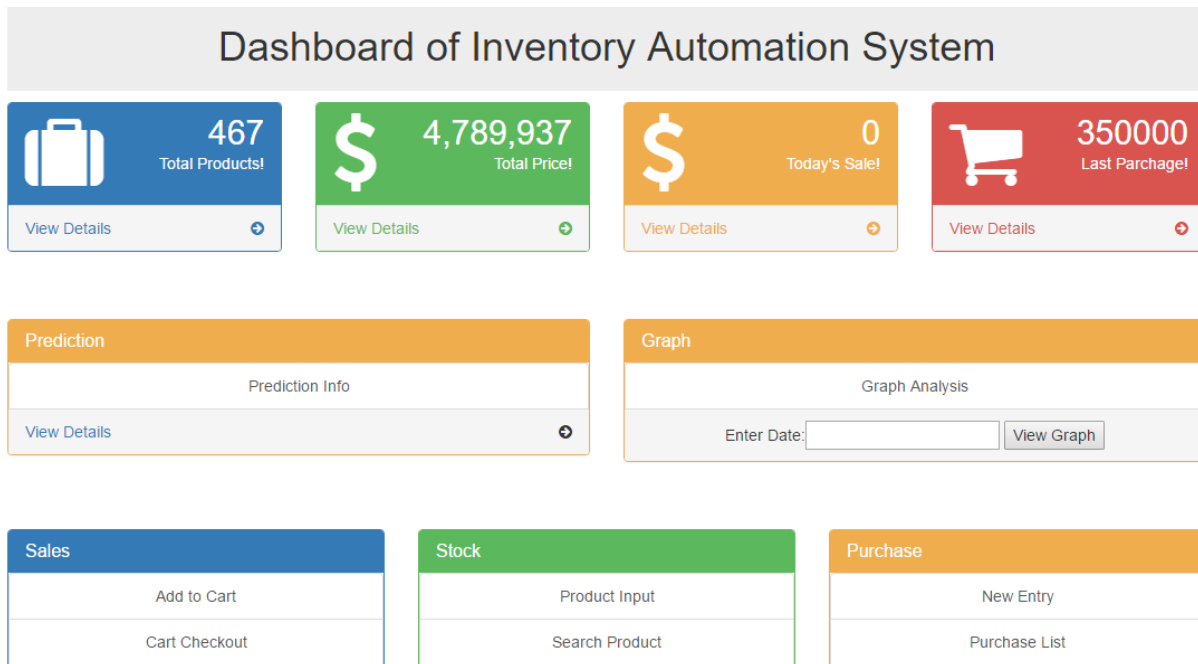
Dashboard of Inventory Automation System

467
Total Products!
View Details

$
4,789,937
Total Price!
View Details

$
0
Today's Sale!
View Details

350000
Last Parchage!
View Details

Prediction
Prediction Info
View Details

Graph
Graph Analysis
Enter Date:
View Graph

Sales
Add to Cart
Cart Checkout

Stock
Product Input
Search Product

Purchase
New Entry
Purchase List